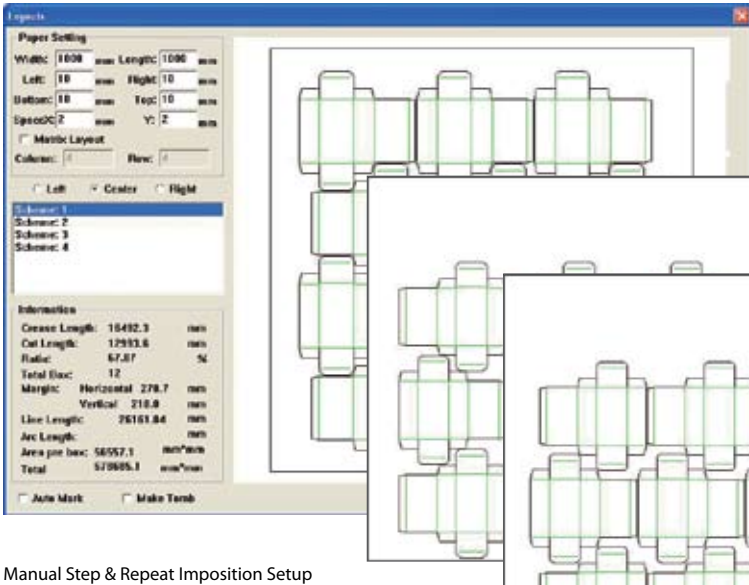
Layouts

Paper Setting

Width: 1000 mm Length: 1000 mm

Left: 10 mm Right: 10 mm

Bottom: 10 mm Top: 10 mm

SpaceX: 2 mm Y: 2 mm

Matrix Layout

Column: 4 Row: 4

Left Center Right

Scheme: 1
Scheme: 2
Scheme: 3
Scheme: 4

Information

Crease Length: 15492.3 mm

Cut Length: 12993.6 mm

Ratio: 67.07 %

Total Box: 12

Margin: Horizontal 278.7 mm

Vertical 210.0 mm

Line Length: 28161.84 mm

Arc Length: mm

Area per box: 56557.1 mm*mm

Total 578685.1 mm*mm

Auto Mark Make Tomb

Manual Step & Repeat Imposition Setup